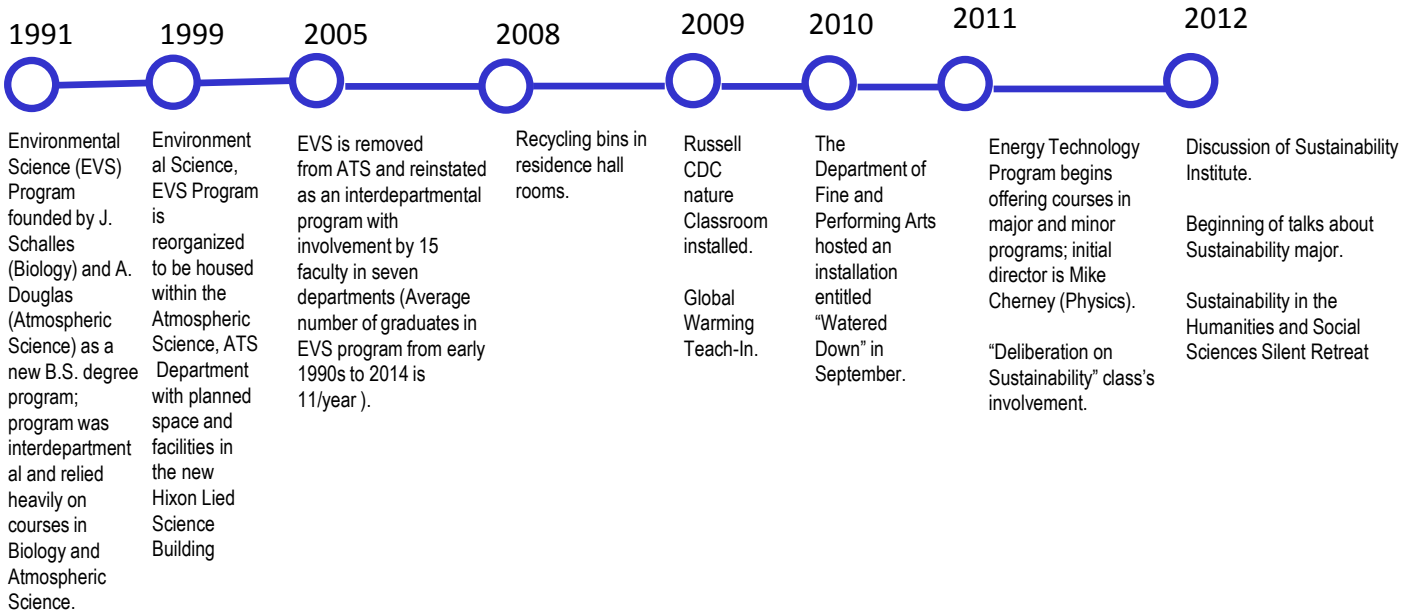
1991

Environmental Science (EVS) Program founded by J. Schalles (Biology) and A. Douglas (Atmospheric Science) as a new B.S. degree program; program was interdepartmental and relied heavily on courses in Biology and Atmospheric Science.

1999

Environmental Science, EVS Program is reorganized to be housed within the Atmospheric Science, ATS Department with planned space and facilities in the new Hixon Lied Science Building

2005

EVS is removed from ATS and reinstated as an interdepartmental program with involvement by 15 faculty in seven departments (Average number of graduates in EVS program from early 1990s to 2014 is 11/year ).

2008

Recycling bins in residence hall rooms.

2009

Russell CDC nature Classroom installed.

Global Warming Teach-In.

2010

The Department of Fine and Performing Arts hosted an installation entitled "Watered Down" in September.

2011

Energy Technology Program begins offering courses in major and minor programs; initial director is Mike Cherney (Physics).

"Deliberation on Sustainability" class's involvement.

2012

Discussion of Sustainability Institute.

Beginning of talks about Sustainability major.

Sustainability in the Humanities and Social Sciences Silent Retreat